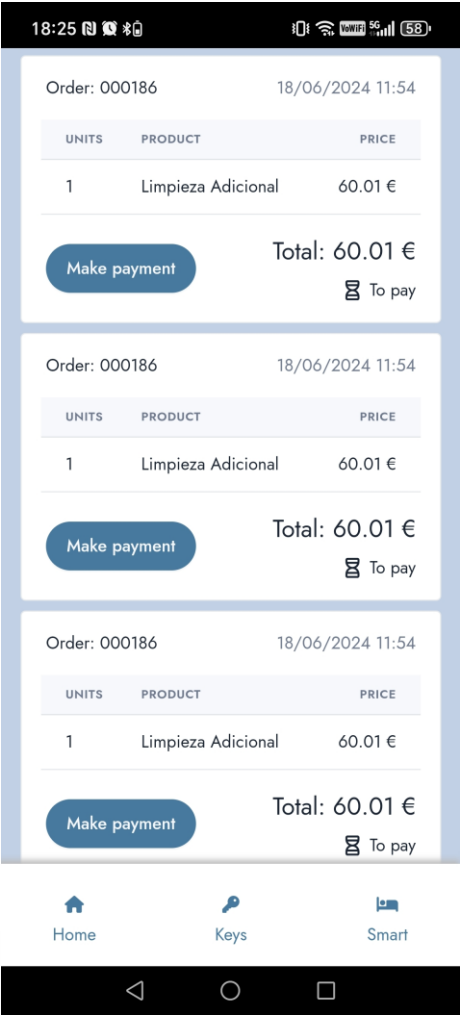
18:25

VoWiFi 5G 58

Order: 000186 18/06/2024 11:54

| UNITS | PRODUCT | PRICE |
|---|---|---|
| 1 | Limpieza Adicional | 60.01 € |

Make payment

Total: 60.01 €

To pay

Order: 000186 18/06/2024 11:54

| UNITS | PRODUCT | PRICE |
|---|---|---|
| 1 | Limpieza Adicional | 60.01 € |

Make payment

Total: 60.01 €

To pay

Order: 000186 18/06/2024 11:54

| UNITS | PRODUCT | PRICE |
|---|---|---|
| 1 | Limpieza Adicional | 60.01 € |

Make payment

Total: 60.01 €

To pay

Home

Keys

Smart